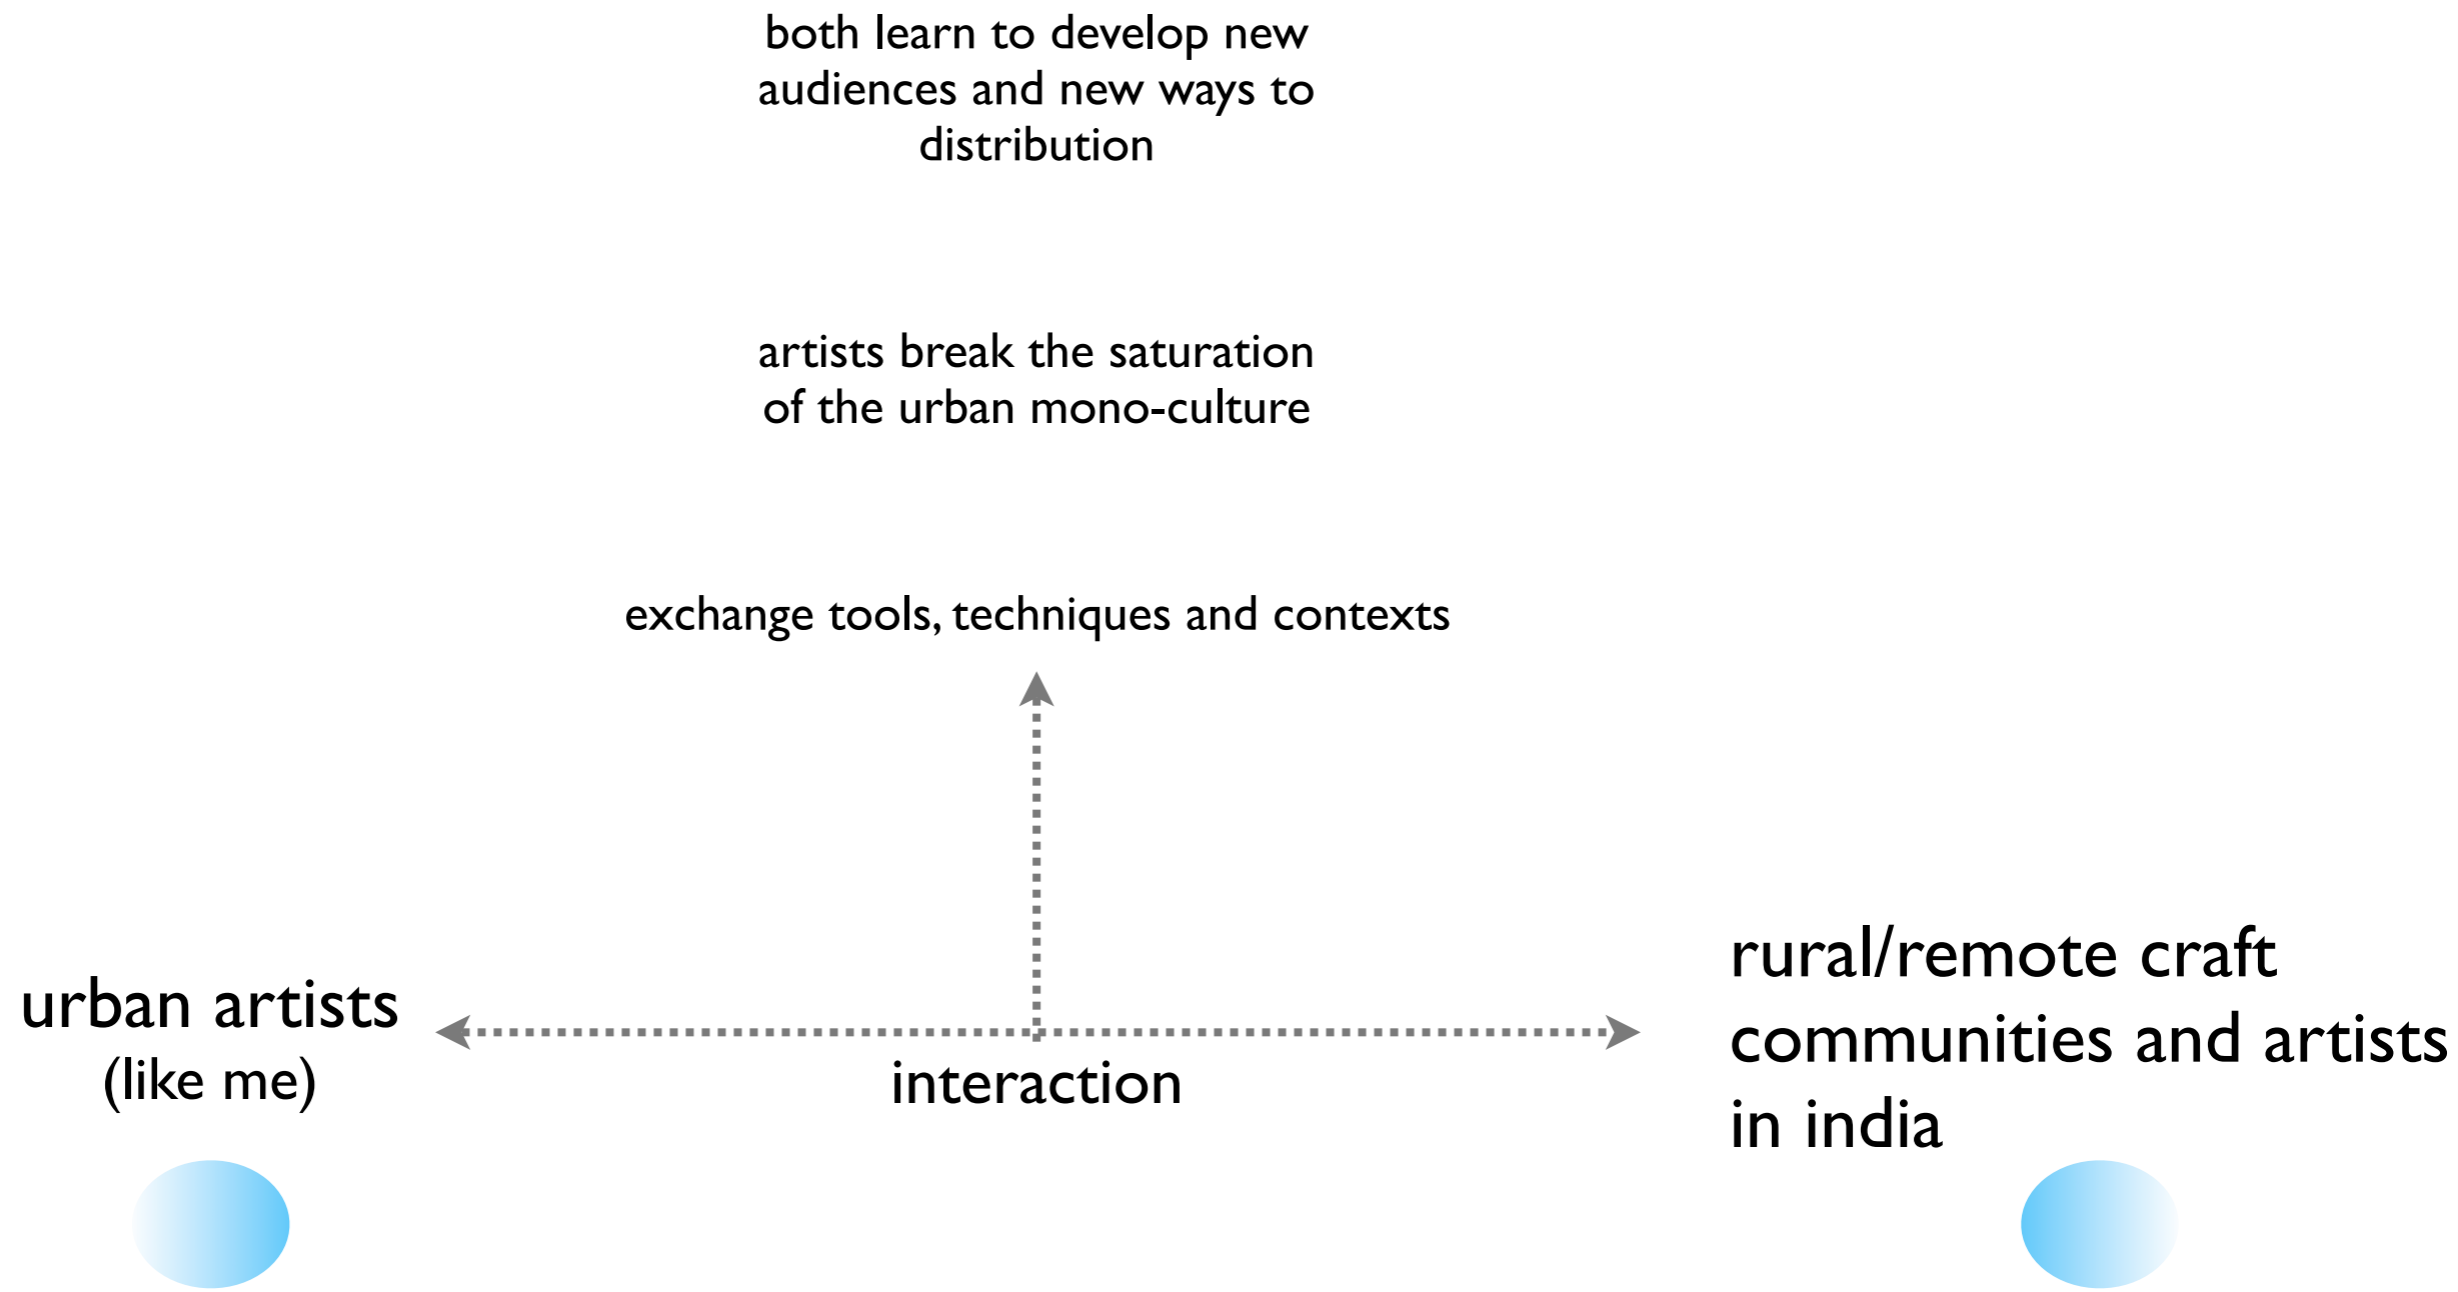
both learn to develop new audiences and new ways to distribution

artists break the saturation of the urban mono-culture

exchange tools, techniques and contexts

urban artists (like me)

interaction

rural/remote craft communities and artists in india